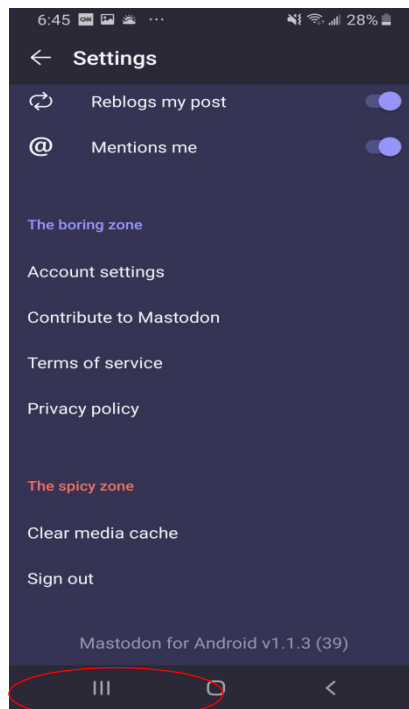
6:45 ··· 28%

Settings

Reblogs my post

Mentions me

The boring zone

Account settings

Contribute to Mastodon

Terms of service

Privacy policy

The spicy zone

Clear media cache

Sign out

Mastodon for Android v1.1.3 (39)